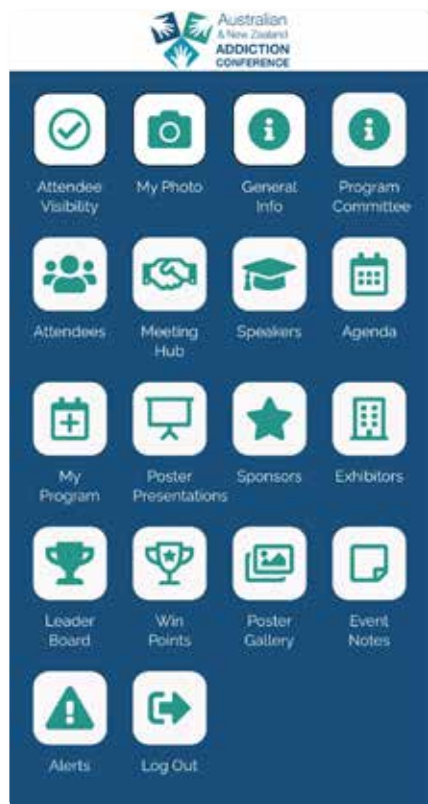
Australian & New Zealand ADDICTION CONFERENCE

Attendee Visibility

My Photo

General Info

Program Committee

Attendees

Meeting Hub

Speakers

Agenda

My Program

Poster Presentations

Sponsors

Exhibitors

Leader Board

Win Points

Poster Gallery

Event Notes

Alerts

Log Out